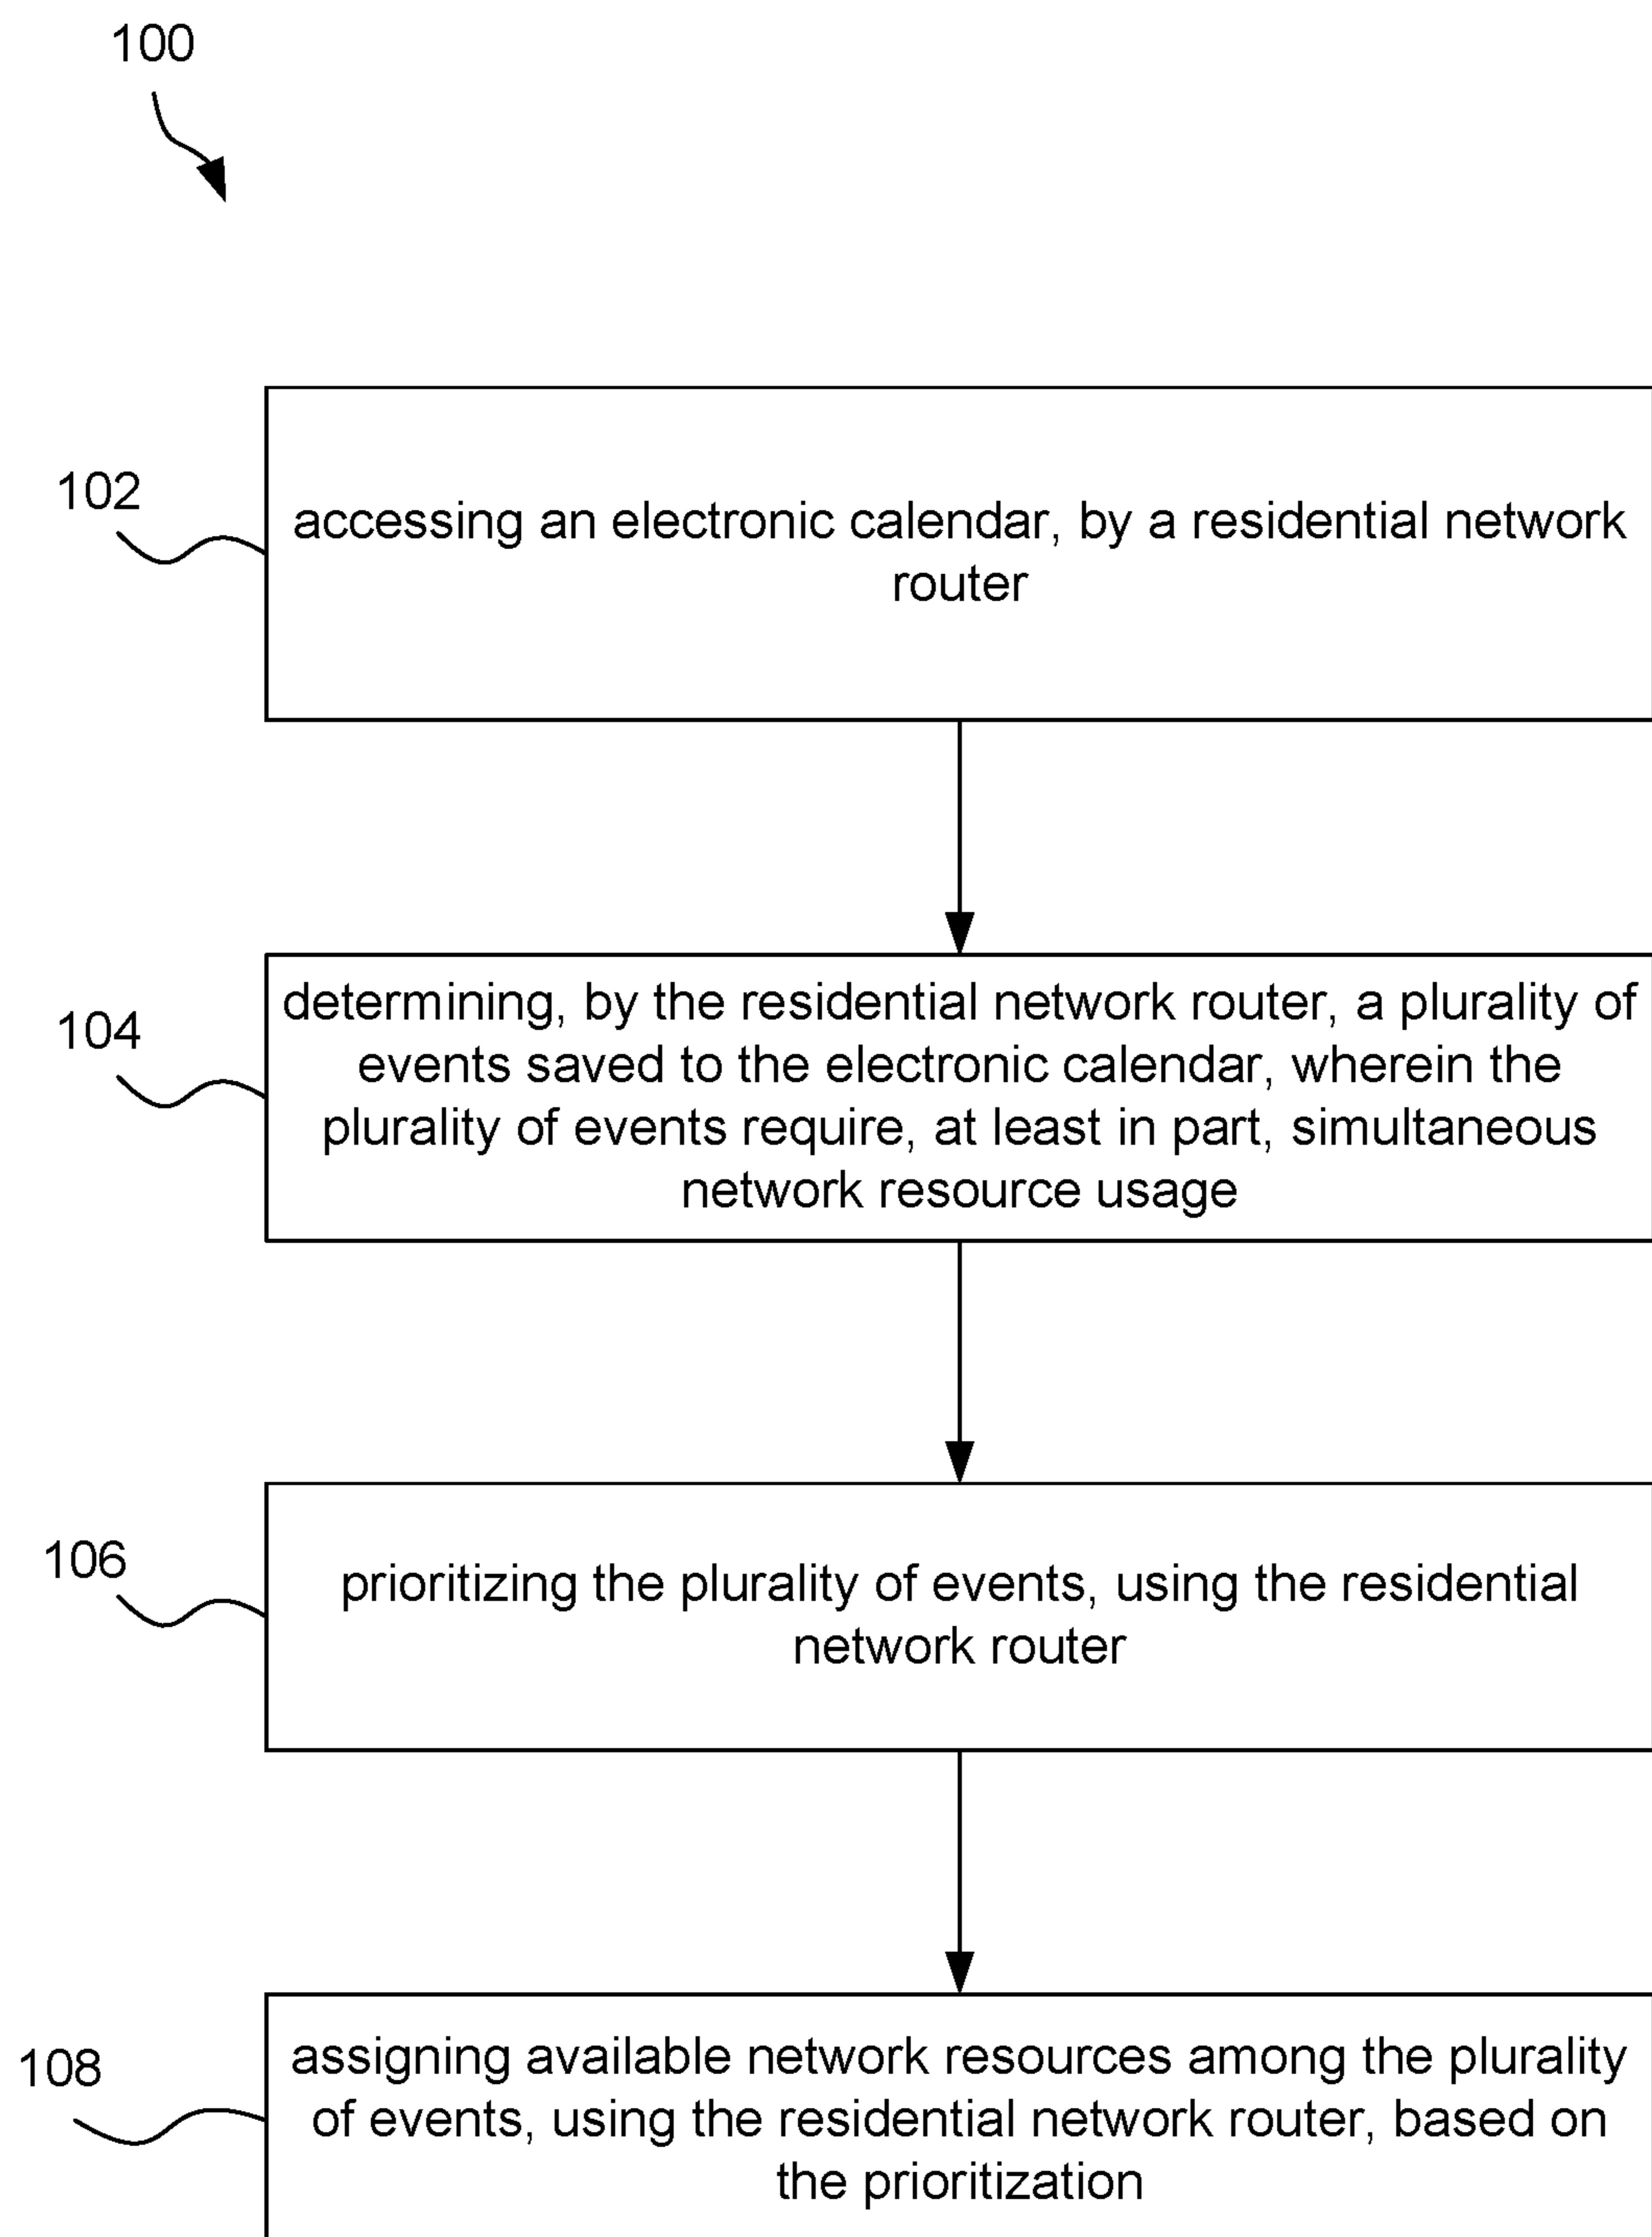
100

102

accessing an electronic calendar, by a residential network router

104

determining, by the residential network router, a plurality of events saved to the electronic calendar, wherein the plurality of events require, at least in part, simultaneous network resource usage

106

prioritizing the plurality of events, using the residential network router

108

assigning available network resources among the plurality of events, using the residential network router, based on the prioritization